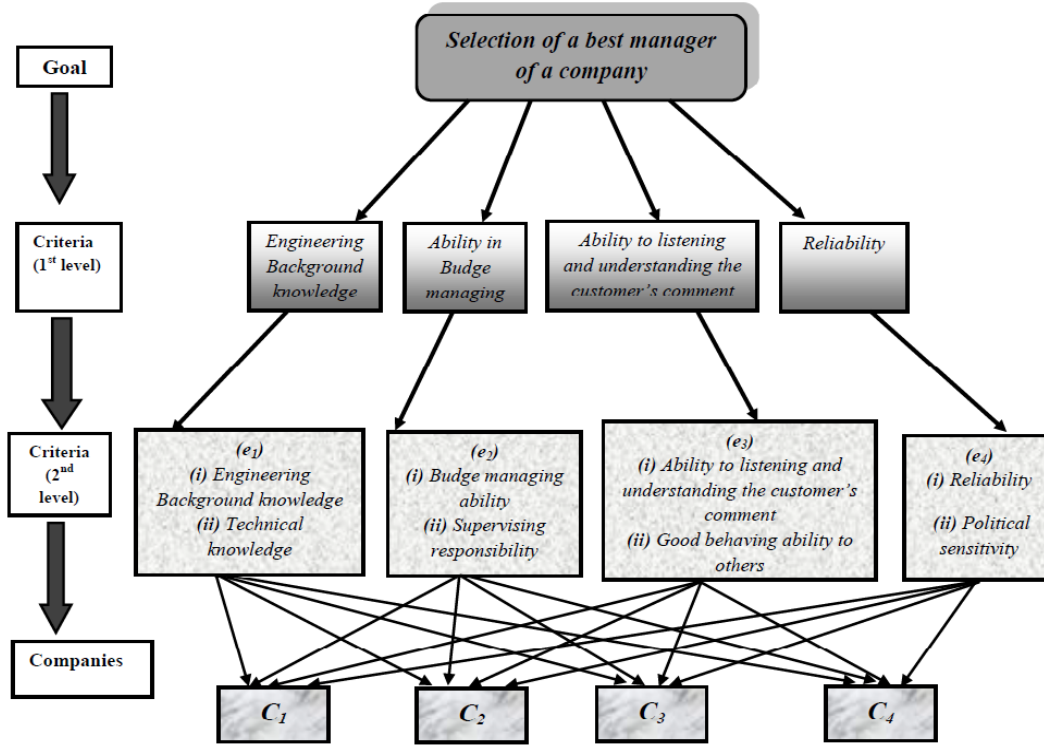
Goal

Selection of a best manager of a company

Criteria ($1^{st}$ level)

Engineering Background knowledge

Ability in Budge managing

Ability to listening and understanding the customer's comment

Reliability

Criteria ($2^{nd}$ level)

($e_1$)
(i) Engineering Background knowledge
(ii) Technical knowledge

($e_2$)
(i) Budge managing ability
(ii) Supervising responsibility

($e_3$)
(i) Ability to listening and understanding the customer's comment
(ii) Good behaving ability to others

($e_4$)
(i) Reliability
(ii) Political sensitivity

Companies

$C_1$

$C_2$

$C_3$

$C_4$